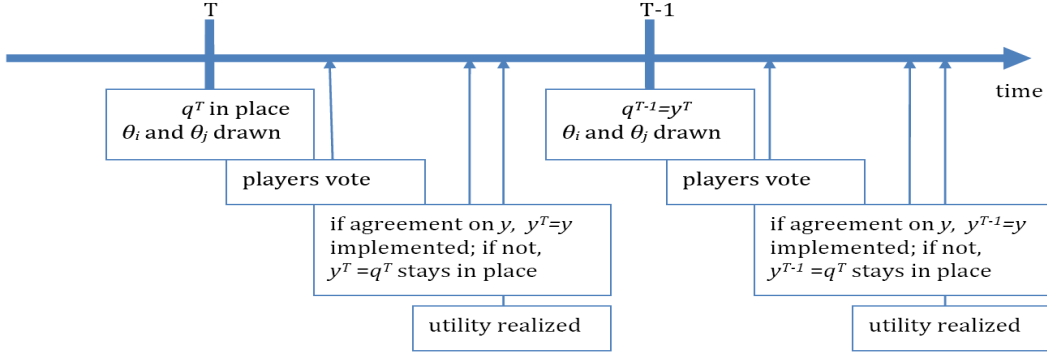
T

T-1

time

$q^T$ in place
$\theta_i$ and $\theta_j$ drawn

players vote

if agreement on $y$, $y^T$=$y$ implemented; if not, $y^T$ =$q^T$ stays in place

utility realized

$q^{T-1}$=$y^T$
$\theta_i$ and $\theta_j$ drawn

players vote

if agreement on $y$, $y^{T-1}$=$y$ implemented; if not, $y^{T-1}$ =$q^T$ stays in place

utility realized